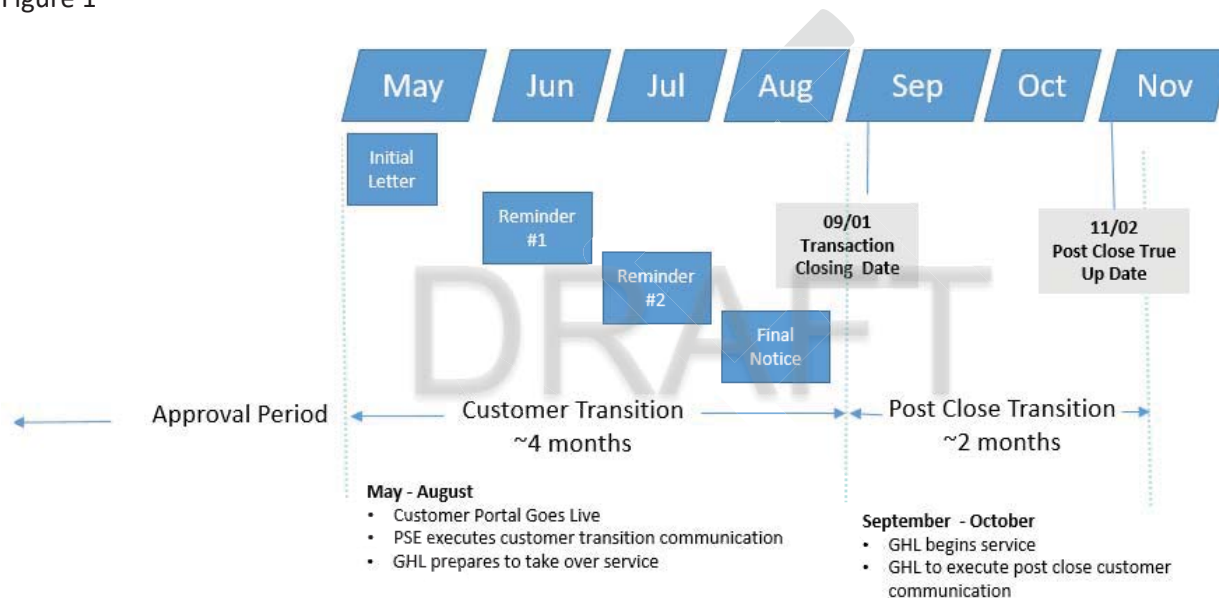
Figure 1

May Jun Jul Aug Sep Oct Nov

Initial Letter

Reminder #1

Reminder #2

Final Notice

09/01 Transaction Closing Date

11/02 Post Close True Up Date

DRAFT

Approval Period

Customer Transition ~4 months

Post Close Transition ~2 months

**May - August**
- Customer Portal Goes Live
- PSE executes customer transition communication
- GHL prepares to take over service

**September - October**
- GHL begins service
- GHL to execute post close customer communication